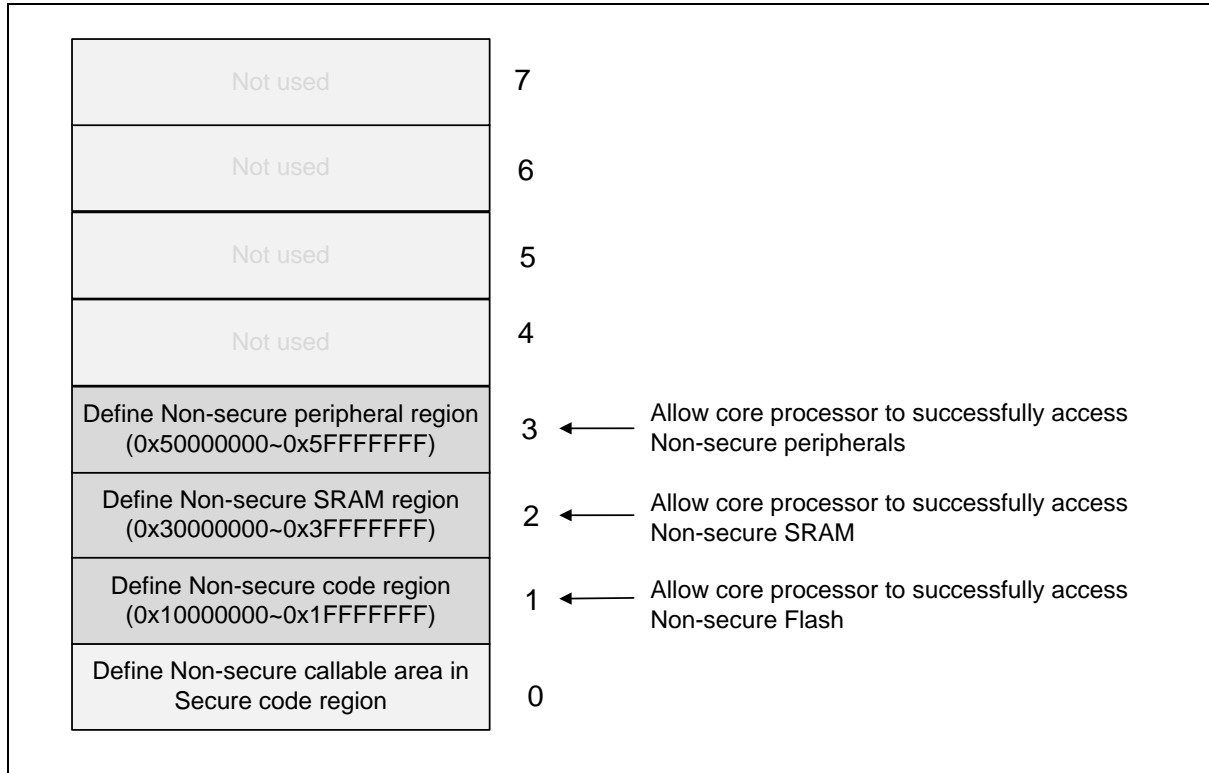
Not used
7

Not used
6

Not used
5

Not used
4

Define Non-secure peripheral region (0x50000000~0x5FFFFFFF)
3
Allow core processor to successfully access Non-secure peripherals

Define Non-secure SRAM region (0x30000000~0x3FFFFFFF)
2
Allow core processor to successfully access Non-secure SRAM

Define Non-secure code region (0x10000000~0x1FFFFFFF)
1
Allow core processor to successfully access Non-secure Flash

Define Non-secure callable area in Secure code region
0